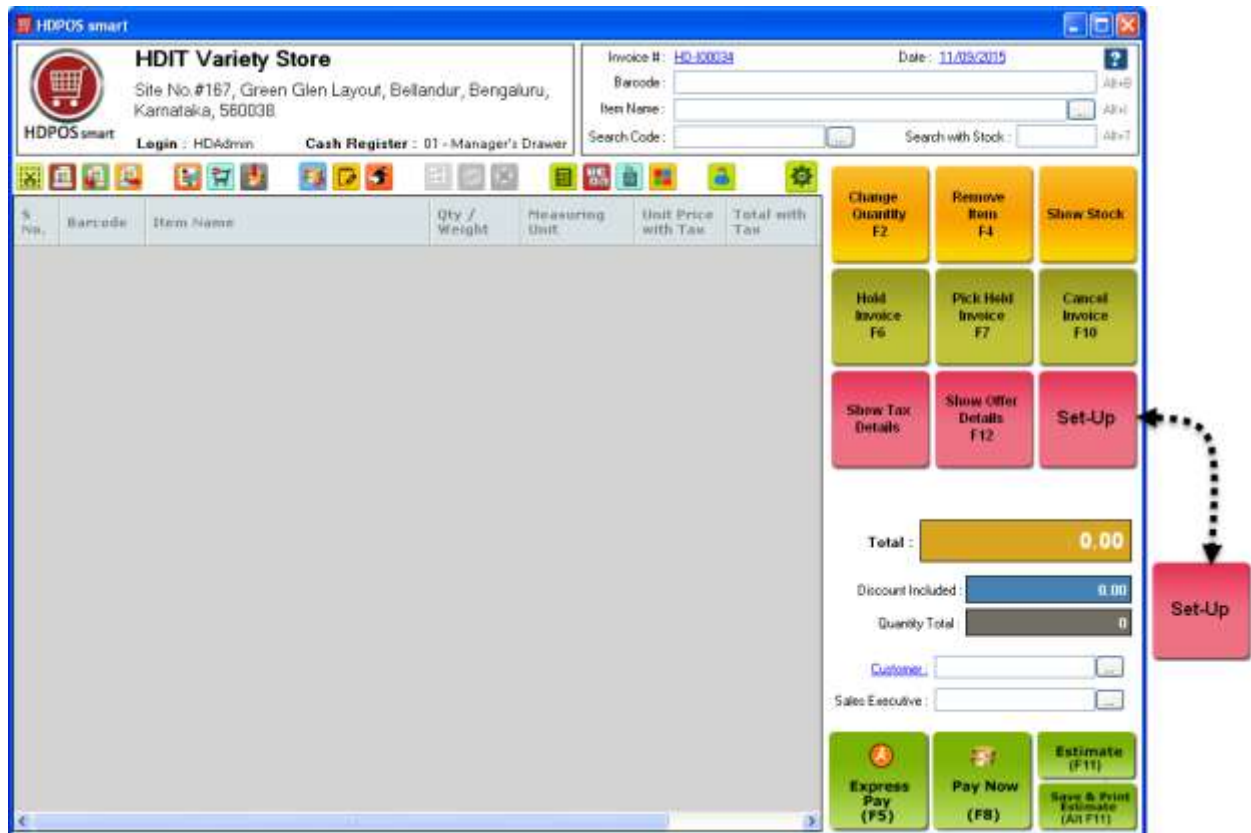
HDPOS smart

HDPOS smart

HDIT Variety Store

Site No.#167, Green Glen Layout, Bellandur, Bengaluru, Karnataka, 560038

Login : HDAdmin

Cash Register : 01 - Manager's Drawer

Invoice # : HD-I00034

Date : 11/09/2015

Barcode :

Alt+B

Item Name :

Alt+I

Search Code :

Search with Stock :

Alt+T

| S No. | Barcode | Item Name | Qty / Weight | Measuring Unit | Unit Price with Tax | Total with Tax |
|---|---|---|---|---|---|---|

Change Quantity F2

Remove Item F4

Show Stock

Hold Invoice F6

Pick Held Invoice F7

Cancel Invoice F10

Show Tax Details

Show Offer Details F12

Set-Up

Total : 0.00

Discount Included : 0.00

Quantity Total 0

Customer :

Sales Executive :

Express Pay (F5)

Pay Now (F8)

Estimate (F11)

Save & Print Estimate (Alt F11)

Set-Up